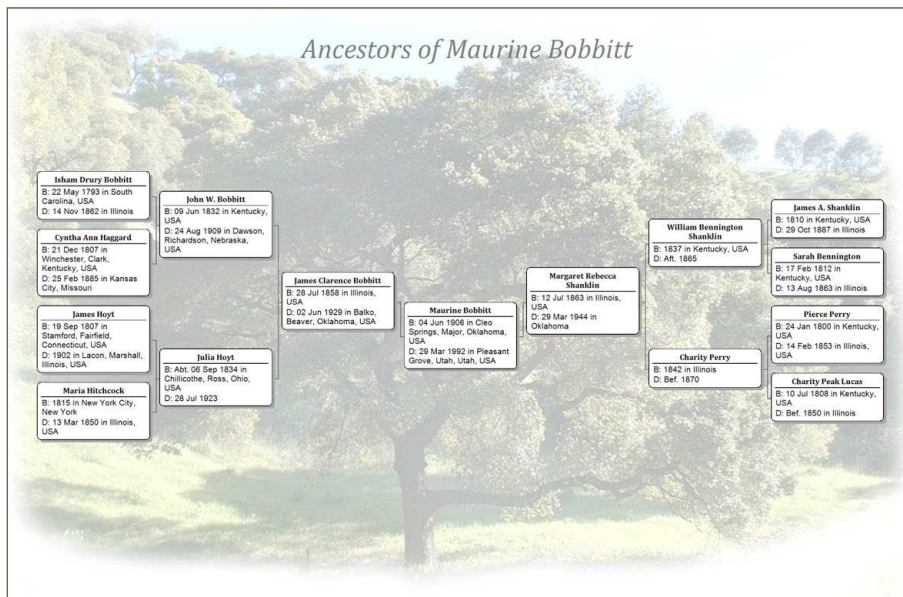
Ancestors of Maurine Bobbitt

Isham Drury Bobbitt
B: 22 May 1793 in South Carolina, USA
D: 14 Nov 1862 in Illinois

Cyntha Ann Haggard
B: 21 Dec 1807 in Winchester, Clark, Kentucky, USA
D: 25 Feb 1885 in Kansas City, Missouri

James Hoyt
B: 19 Sep 1807 in Stamford, Fairfield, Connecticut, USA
D: 1902 in Lacon, Marshall, Illinois, USA

Maria Hitchcock
B: 1815 in New York City, New York
D: 13 Mar 1850 in Illinois, USA

John W. Bobbitt
B: 09 Jun 1832 in Kentucky, USA
D: 24 Aug 1909 in Dawson, Richardson, Nebraska, USA

Julia Hoyt
B: Abt. 06 Sep 1834 in Chillicothe, Ross, Ohio, USA
D: 28 Jul 1923

James Clarence Bobbitt
B: 28 Jul 1858 in Illinois, USA
D: 02 Jun 1929 in Balko, Beaver, Oklahoma, USA

Maurine Bobbitt
B: 04 Jun 1906 in Cleo Springs, Major, Oklahoma, USA
D: 29 Mar 1992 in Pleasant Grove, Utah, Utah, USA

Margaret Rebecca Shanklin
B: 12 Jul 1863 in Illinois, USA
D: 29 Mar 1944 in Oklahoma

William Bennington Shanklin
B: 1837 in Kentucky, USA
D: Aft. 1865

Charity Perry
B: 1842 in Illinois
D: Bef. 1870

James A. Shanklin
B: 1810 in Kentucky, USA
D: 29 Oct 1887 in Illinois

Sarah Bennington
B: 17 Feb 1812 in Kentucky, USA
D: 13 Aug 1863 in Illinois

Pierce Perry
B: 24 Jan 1800 in Kentucky, USA
D: 14 Feb 1853 in Illinois, USA

Charity Peak Lucas
B: 10 Jul 1808 in Kentucky, USA
D: Bef. 1850 in Illinois